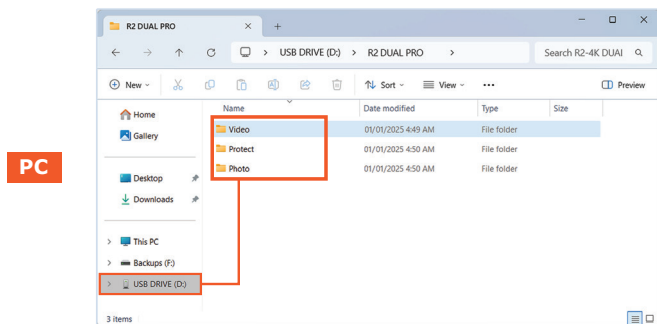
PC

R2 DUAL PRO

+

USB DRIVE (D:) > R2 DUAL PRO >

Search R2-4K DUAI

New

Sort

View

...

Preview

Home

Gallery

Desktop

Downloads

This PC

Backups (F:)

USB DRIVE (D:)

| Name | Date modified | Type | Size |
|---|---|---|---|
| Video | 01/01/2025 4:49 AM | File folder | |
| Protect | 01/01/2025 4:50 AM | File folder | |
| Photo | 01/01/2025 4:50 AM | File folder | |

3 items